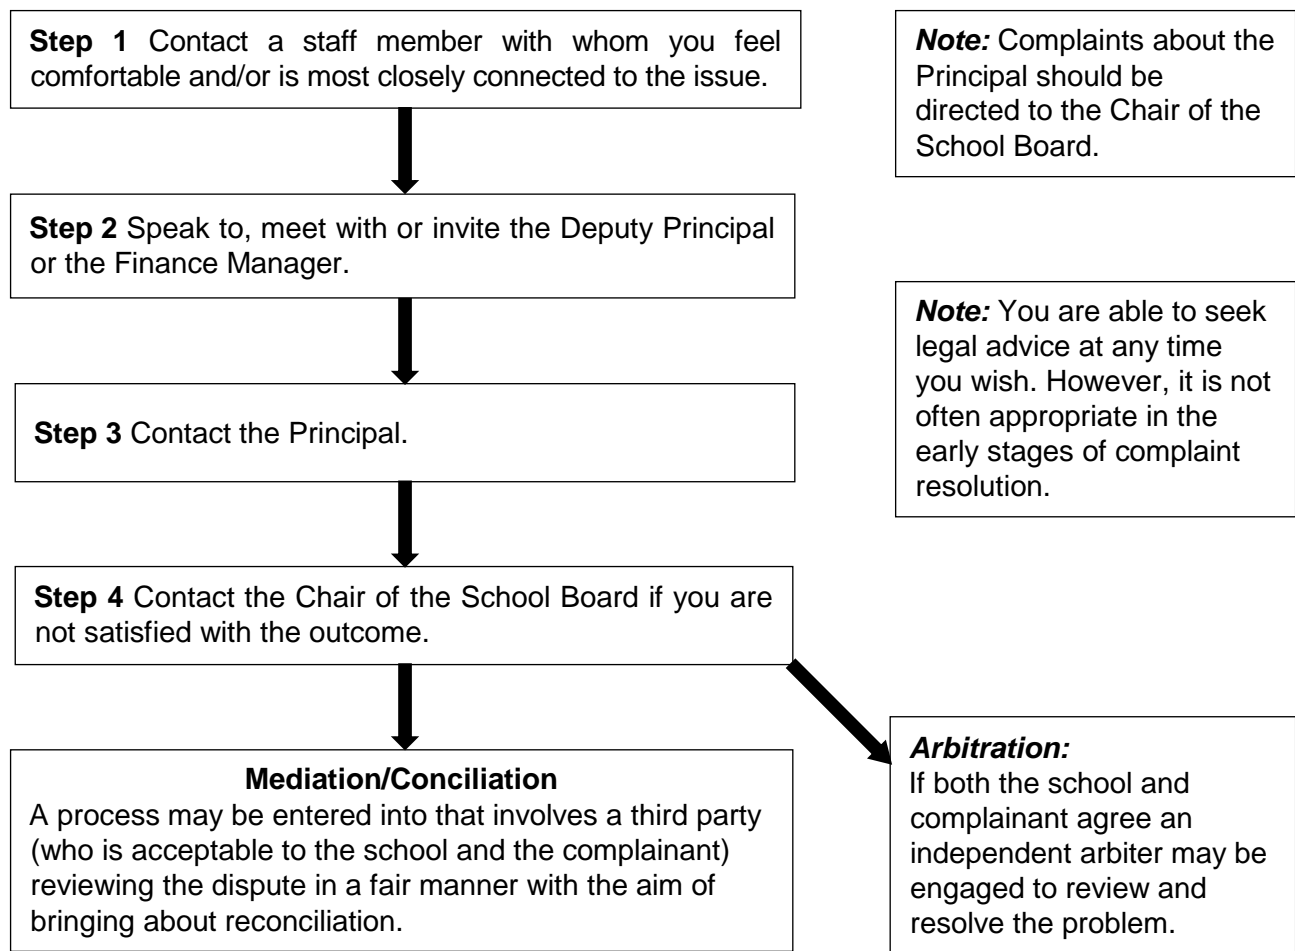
**Step 1** Contact a staff member with whom you feel comfortable and/or is most closely connected to the issue.

***Note:*** Complaints about the Principal should be directed to the Chair of the School Board.

**Step 2** Speak to, meet with or invite the Deputy Principal or the Finance Manager.

***Note:*** You are able to seek legal advice at any time you wish. However, it is not often appropriate in the early stages of complaint resolution.

**Step 3** Contact the Principal.

**Step 4** Contact the Chair of the School Board if you are not satisfied with the outcome.

**Mediation/Conciliation**
A process may be entered into that involves a third party (who is acceptable to the school and the complainant) reviewing the dispute in a fair manner with the aim of bringing about reconciliation.

***Arbitration:***
If both the school and complainant agree an independent arbiter may be engaged to review and resolve the problem.